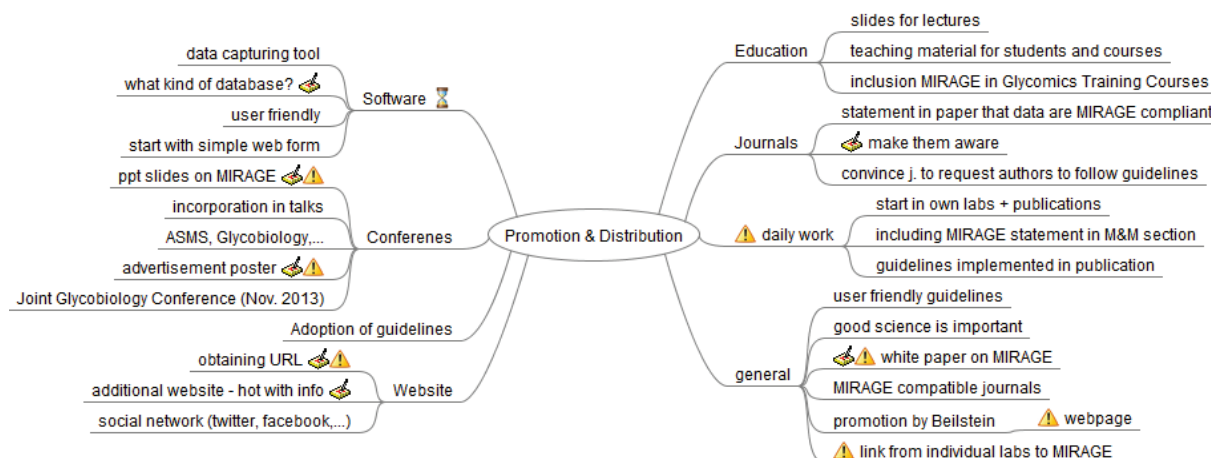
Promotion & Distribution

Software
data capturing tool
what kind of database?
user friendly
start with simple web form

Conferenes
ppt slides on MIRAGE
incorporation in talks
ASMS, Glycobiology,...
advertisement poster
Joint Glycobiology Conference (Nov. 2013)

Adoption of guidelines

Website
obtaining URL
additional website - hot with info
social network (twitter, facebook,...)

Education
slides for lectures
teaching material for students and courses
inclusion MIRAGE in Glycomics Training Courses

Journals
statement in paper that data are MIRAGE compliant
make them aware
convince j. to request authors to follow guidelines

daily work
start in own labs + publications
including MIRAGE statement in M&M section
guidelines implemented in publication

general
user friendly guidelines
good science is important
white paper on MIRAGE
MIRAGE compatible journals
promotion by Beilstein
webpage
link from individual labs to MIRAGE